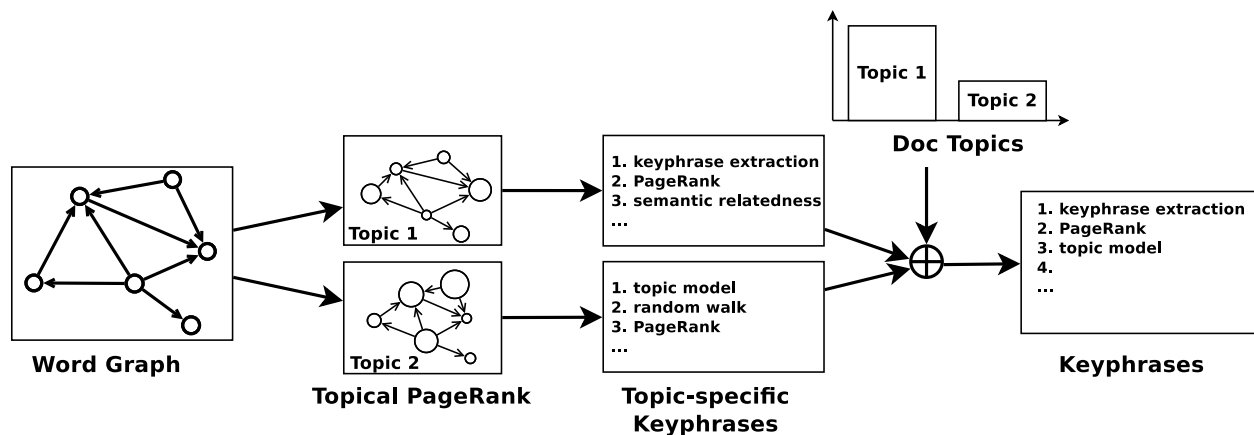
Topic 1

Topic 2

Doc Topics

Topic 1

Topic 2

Word Graph

Topical PageRank

1. keyphrase extraction
2. PageRank
3. semantic relatedness
...

1. topic model
2. random walk
3. PageRank
...

Topic-specific Keyphrases

1. keyphrase extraction
2. PageRank
3. topic model
4.
...

Keyphrases